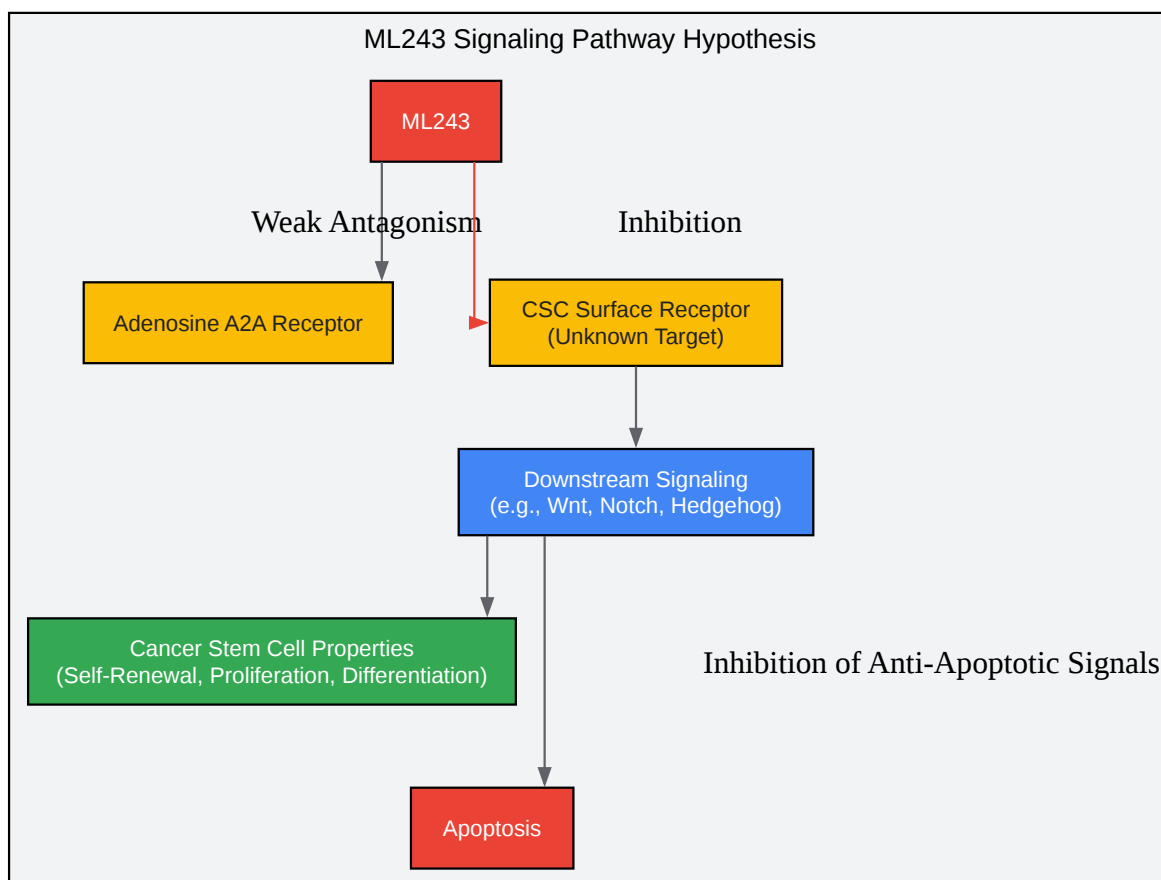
ML243 Signaling Pathway Hypothesis

ML243

Weak Antagonism

Inhibition

Adenosine A2A Receptor

CSC Surface Receptor
(Unknown Target)

Downstream Signaling
(e.g., Wnt, Notch, Hedgehog)

Cancer Stem Cell Properties
(Self-Renewal, Proliferation, Differentiation)

Inhibition of Anti-Apoptotic Signals

Apoptosis